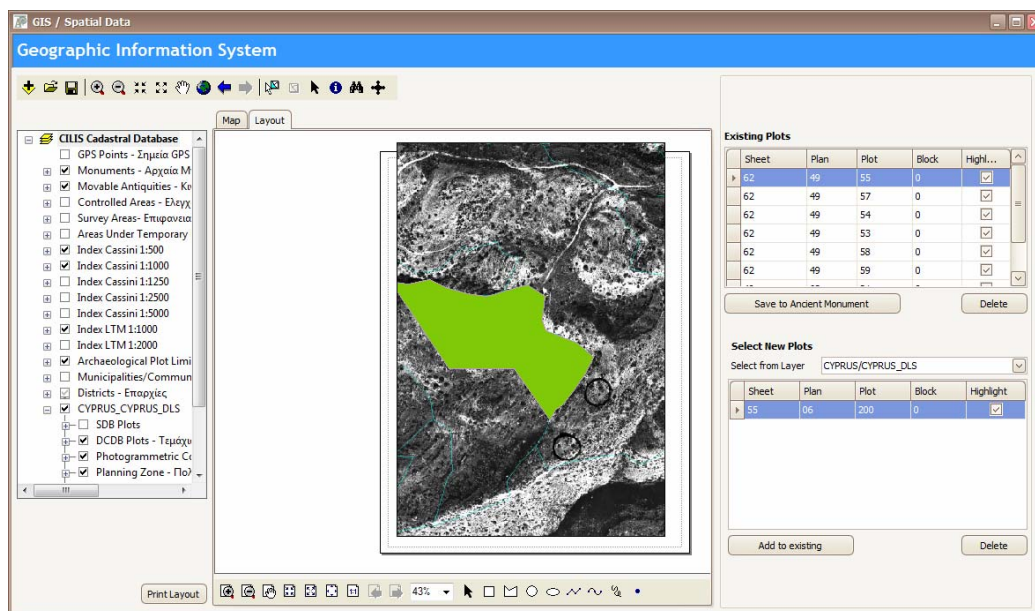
GIS / Spatial Data

Geographic Information System

Map | Layout

CILIS Cadastral Database
GPS Points - Σημεία GPS
Monuments - Αρχαία Μ
Movable Antiquities - Κι
Controlled Areas - Ελεγχ
Survey Areas- Επιφανεια
Areas Under Temporary
Index Cassini 1:500
Index Cassini 1:1000
Index Cassini 1:1250
Index Cassini 1:2500
Index Cassini 1:5000
Index LTM 1:1000
Index LTM 1:2000
Archaeological Plot Limi
Municipalities/Commun
Districts - Επαρχίες
CYPRUS_CYPRUS_DLS
SDB Plots
DCDB Plots - Τεμάχι
Photogrammetric Co
Planning Zone - Πολ

Print Layout

43%

Existing Plots

| Sheet | Plan | Plot | Block | Highl... |
|---|---|---|---|---|
| 62 | 49 | 55 | 0 | ☑ |
| 62 | 49 | 57 | 0 | ☑ |
| 62 | 49 | 54 | 0 | ☑ |
| 62 | 49 | 53 | 0 | ☑ |
| 62 | 49 | 58 | 0 | ☑ |
| 62 | 49 | 59 | 0 | ☑ |

Save to Ancient Monument
Delete

Select New Plots
Select from Layer CYPRUS/CYPRUS_DLS

| Sheet | Plan | Plot | Block | Highlight |
|---|---|---|---|---|
| 55 | 06 | 200 | 0 | ☑ |

Add to existing
Delete